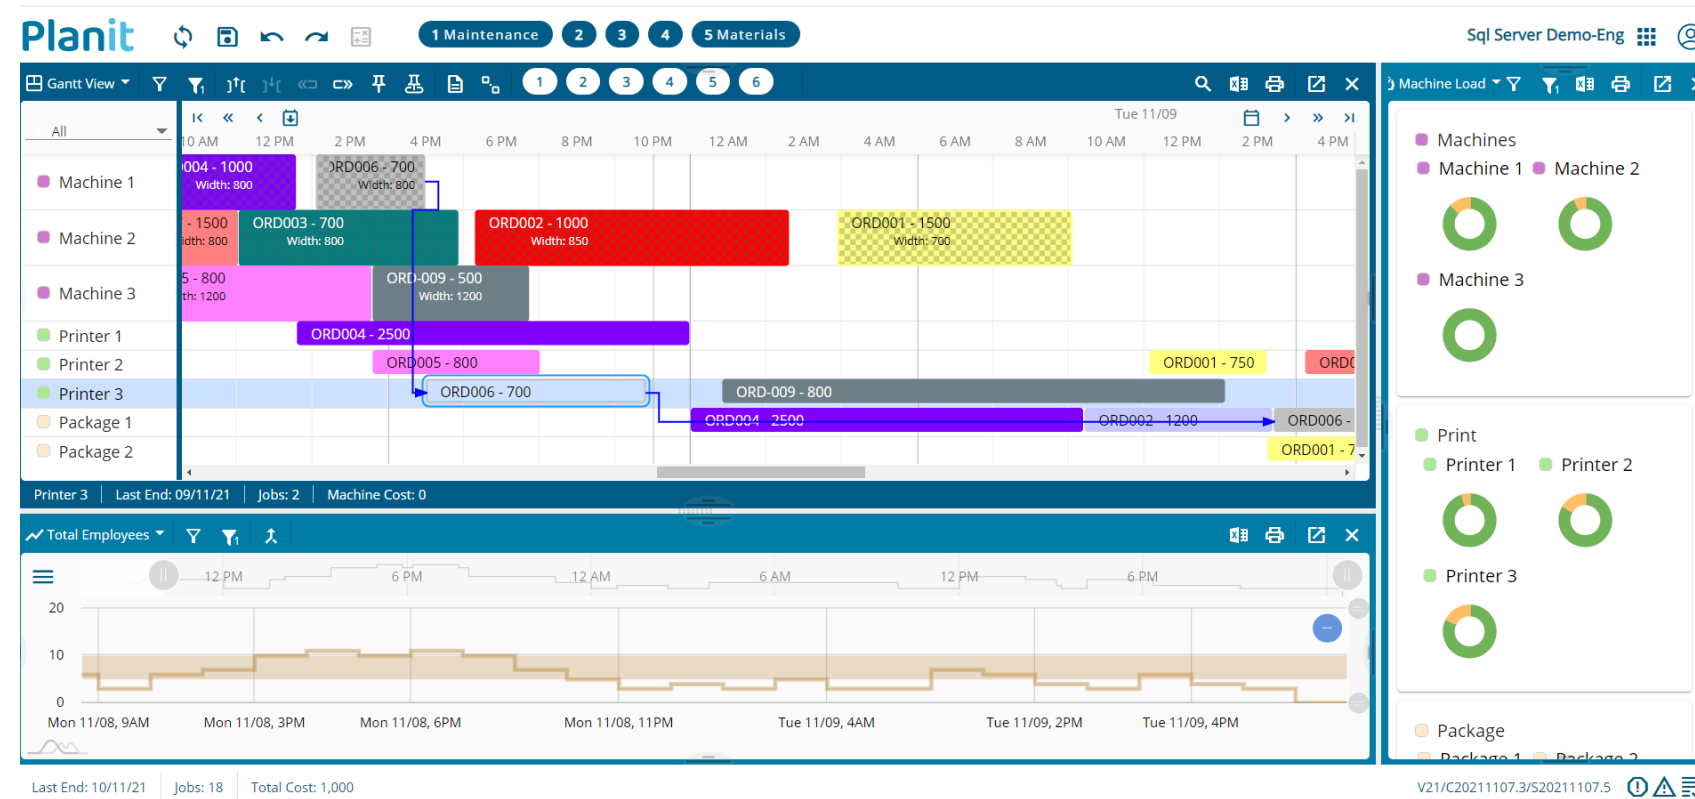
Planit

1 Maintenance 2 3 4 5 Materials

Sql Server Demo-Eng

Gantt View 1 2 3 4 5 6

Machine Load

All

Tue 11/09

10 AM 12 PM 2 PM 4 PM 6 PM 8 PM 10 PM 12 AM 2 AM 4 AM 6 AM 8 AM 10 AM 12 PM 2 PM 4 PM

Machine 1
Machine 2
Machine 3
Printer 1
Printer 2
Printer 3
Package 1
Package 2

004 - 1000 Width: 800
RD006 - 700 Width: 800
- 1500 idth: 800
ORD003 - 700 Width: 800
ORD002 - 1000 Width: 850
ORD001 - 1500 Width: 700
5 - 800 th: 1200
ORD-009 - 500 Width: 1200
ORD004 - 2500
ORD005 - 800
ORD001 - 750
ORD
ORD006 - 700
ORD-009 - 800
ORD004 - 2500
ORD002 - 1200
ORD006 -
ORD001 - 7

Printer 3 | Last End: 09/11/21 | Jobs: 2 | Machine Cost: 0

Machines
Machine 1 Machine 2
Machine 3

Print
Printer 1 Printer 2
Printer 3

Package
Package 1 Package 2

Total Employees

12 PM 6 PM 12 AM 6 AM 12 PM 6 PM

20
10
0

Mon 11/08, 9AM Mon 11/08, 3PM Mon 11/08, 6PM Mon 11/08, 11PM Tue 11/09, 4AM Tue 11/09, 2PM Tue 11/09, 4PM

Last End: 10/11/21 Jobs: 18 Total Cost: 1,000

V21/C20211107.3/S20211107.5